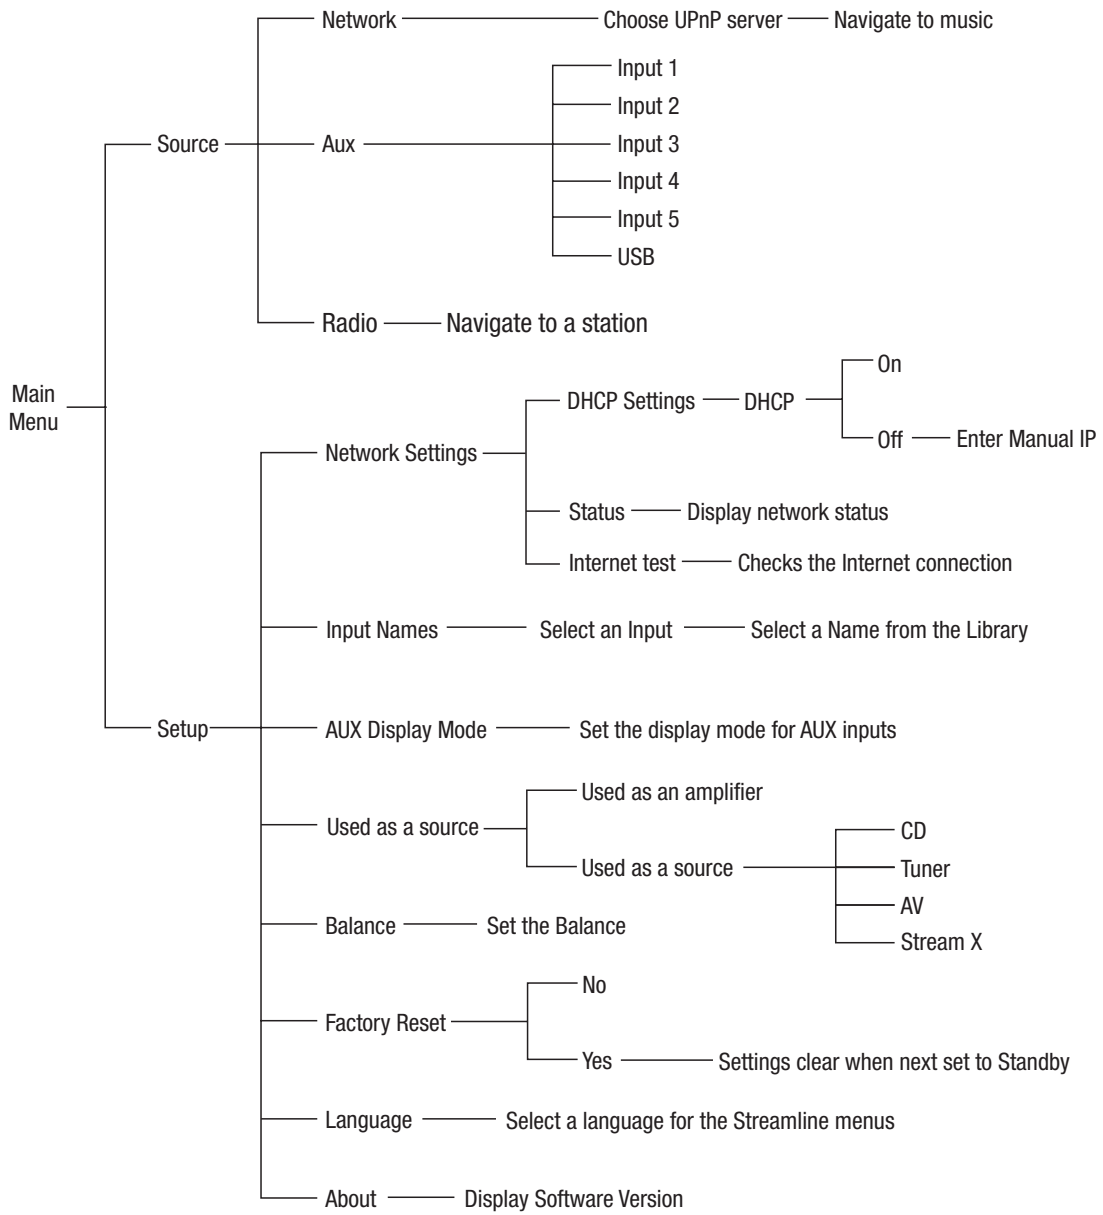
Main Menu

Source

Network

Choose UPnP server

Navigate to music

Aux

Input 1

Input 2

Input 3

Input 4

Input 5

USB

Radio

Navigate to a station

Setup

Network Settings

DHCP Settings

DHCP

On

Off

Enter Manual IP

Status

Display network status

Internet test

Checks the Internet connection

Input Names

Select an Input

Select a Name from the Library

AUX Display Mode

Set the display mode for AUX inputs

Used as a source

Used as an amplifier

Used as a source

CD

Tuner

AV

Stream X

Balance

Set the Balance

Factory Reset

No

Yes

Settings clear when next set to Standby

Language

Select a language for the Streamline menus

About

Display Software Version